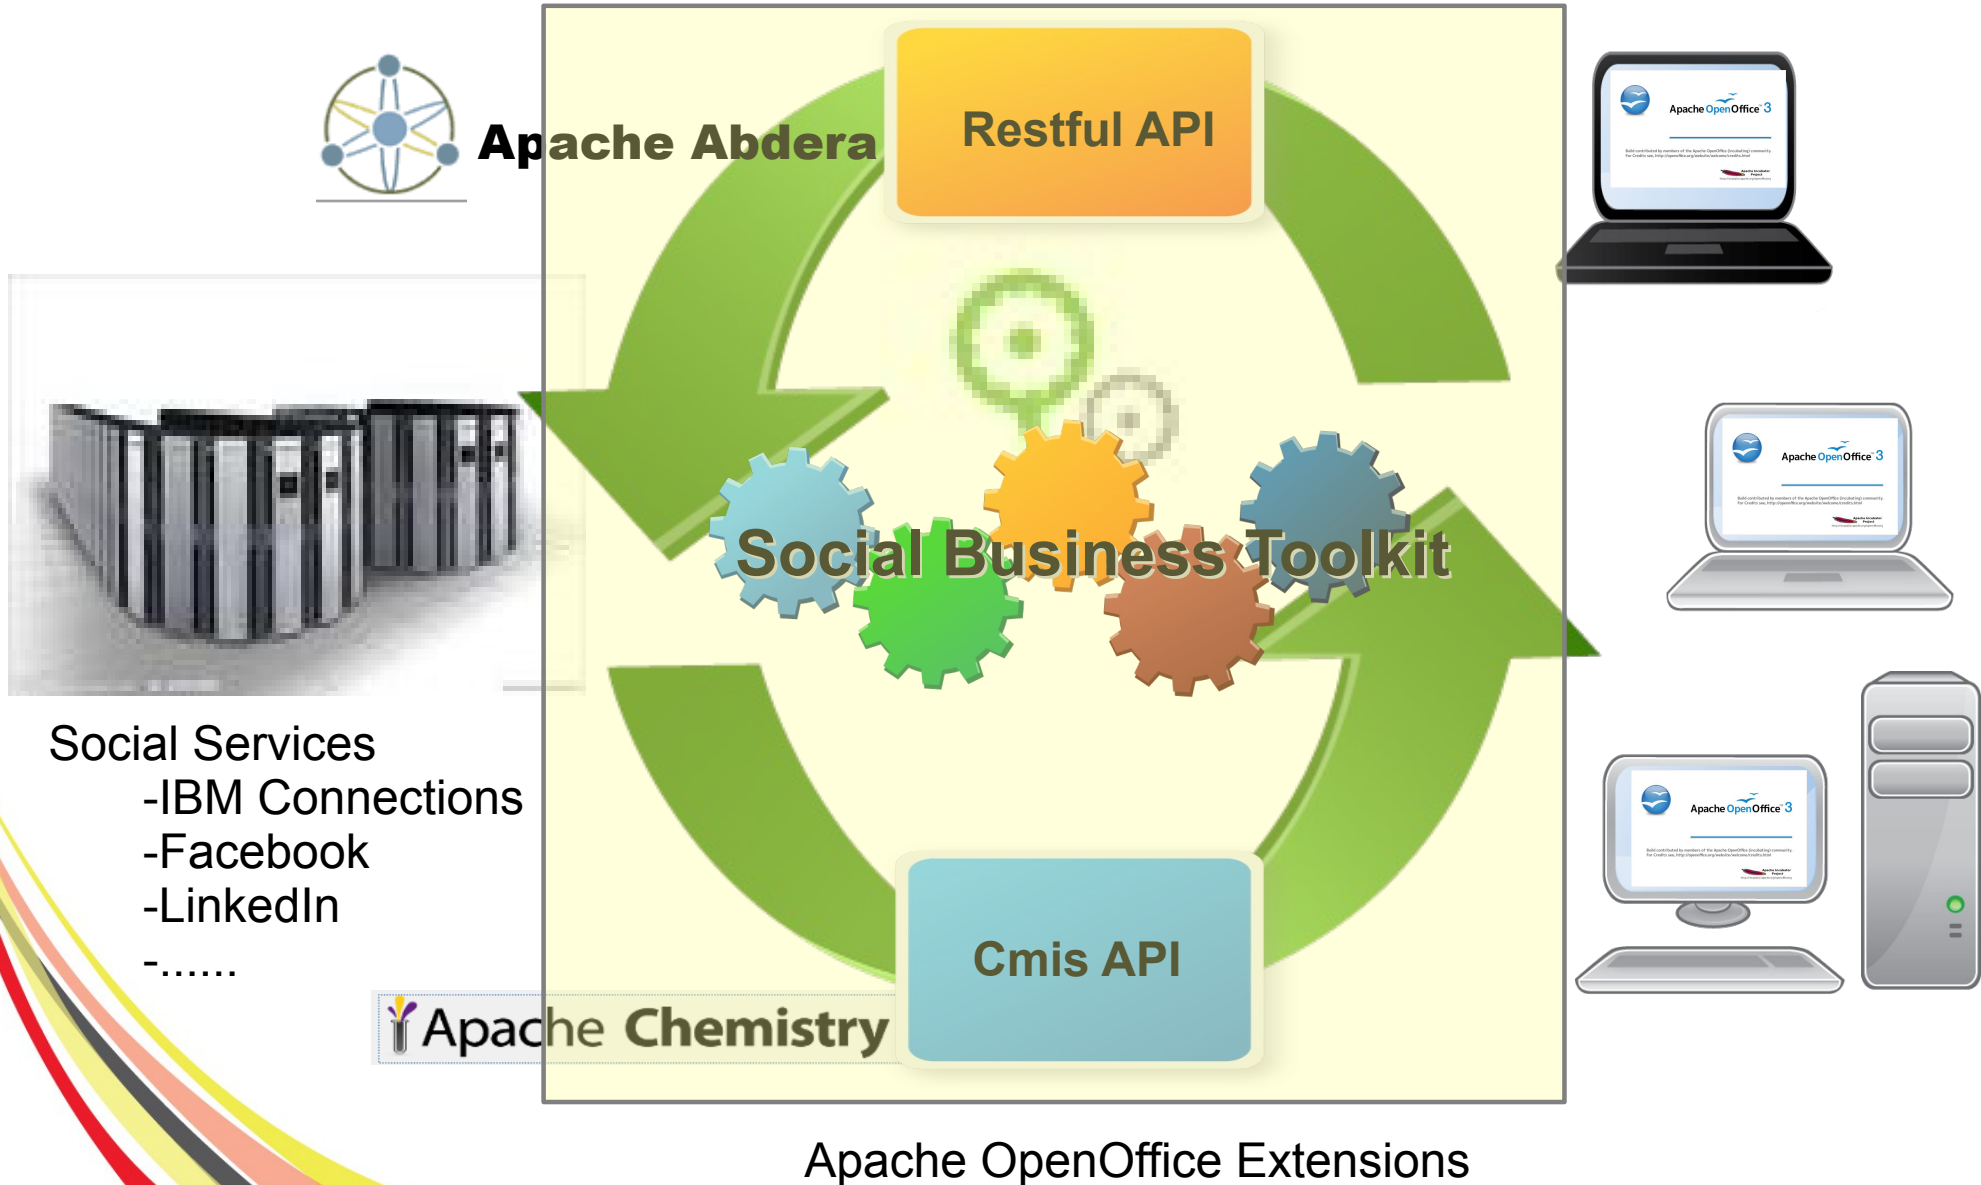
Apache Abdera

Restful API

Apache OpenOffice 3

Social Business Toolkit

Apache OpenOffice 3

Social Services
-IBM Connections
-Facebook
-LinkedIn
-......

Apache OpenOffice 3

Cmis API

Apache Chemistry

Apache OpenOffice Extensions